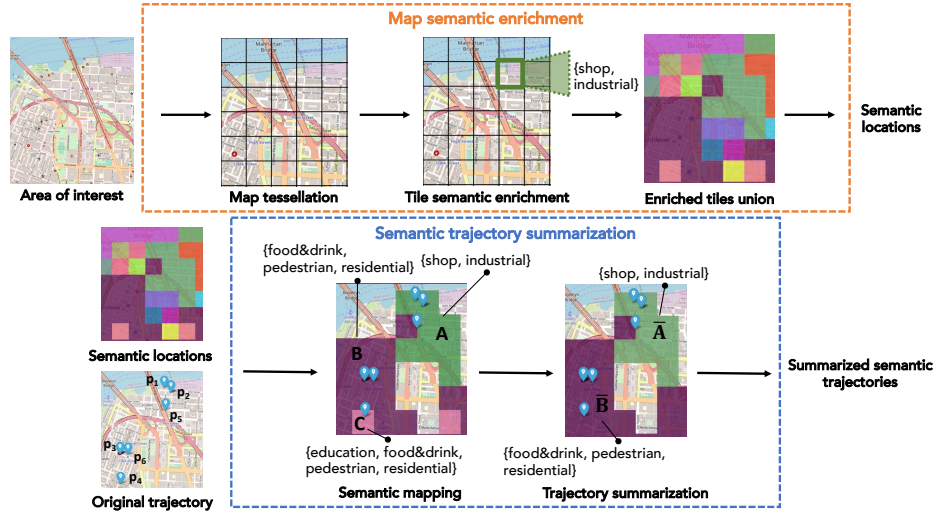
Map semantic enrichment

Area of interest

Map tessellation

Tile semantic enrichment

{shop, industrial}

Enriched tiles union

Semantic locations

Semantic trajectory summarization

Semantic locations

$p_1$ $p_2$ $p_5$ $p_3$ $p_6$ $p_4$

Original trajectory

{food&drink, pedestrian, residential}

{shop, industrial}

A

B

C

{education, food&drink, pedestrian, residential}

Semantic mapping

{shop, industrial}

$\bar{A}$

$\bar{B}$

{food&drink, pedestrian, residential}

Trajectory summarization

Summarized semantic trajectories